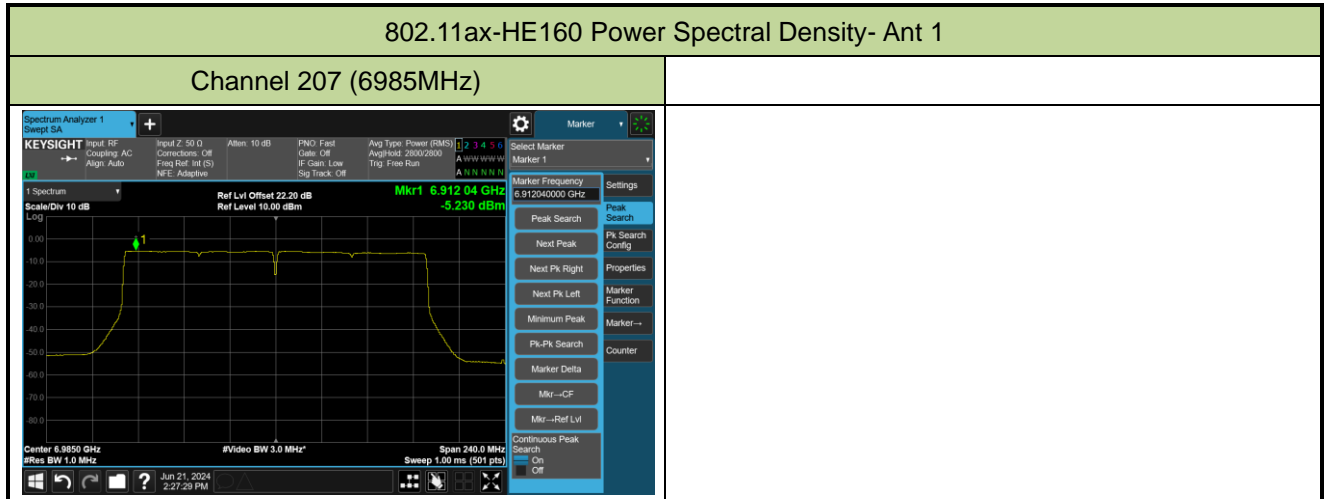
| 802.11ax-HE160 Power Spectral Density- Ant 1 | |
|---|---|
| Channel 207 (6985MHz) | |

Spectrum Analyzer 1
Swept SA
Marker

KEYSIGHT Input: RF Coupling: AC Align: Auto
Input Z: 50 Ω Corrections: Off Freq Ref: Int (S) NFE: Adaptive
Atten: 10 dB
PNO: Fast Gate: Off IF Gain: Low Sig Track: Off
Avg Type: Power (RMS) Avg|Hold: 2800/2800 Trig: Free Run
1 2 3 4 5 6
A WWWWW
A N N N N N

Select Marker
Marker 1

1 Spectrum
Scale/Div 10 dB
Log
Ref Lvl Offset 22.20 dB
Ref Level 10.00 dBm
Mkr1 6.912 04 GHz
-5.230 dBm

0.00
-10.0
-20.0
-30.0
-40.0
-50.0
-60.0
-70.0
-80.0

1

Center 6.9850 GHz
#Res BW 1.0 MHz
#Video BW 3.0 MHz*
Span 240.0 MHz
Sweep 1.00 ms (501 pts)

Marker Frequency
6.912040000 GHz
Peak Search
Next Peak
Next Pk Right
Next Pk Left
Minimum Peak
Pk-Pk Search
Marker Delta
Mkr→CF
Mkr→Ref Lvl
Continuous Peak Search
On
Off

Settings
Peak Search
Pk Search Config
Properties
Marker Function
Marker→
Counter

Jun 21, 2024
2:27:29 PM